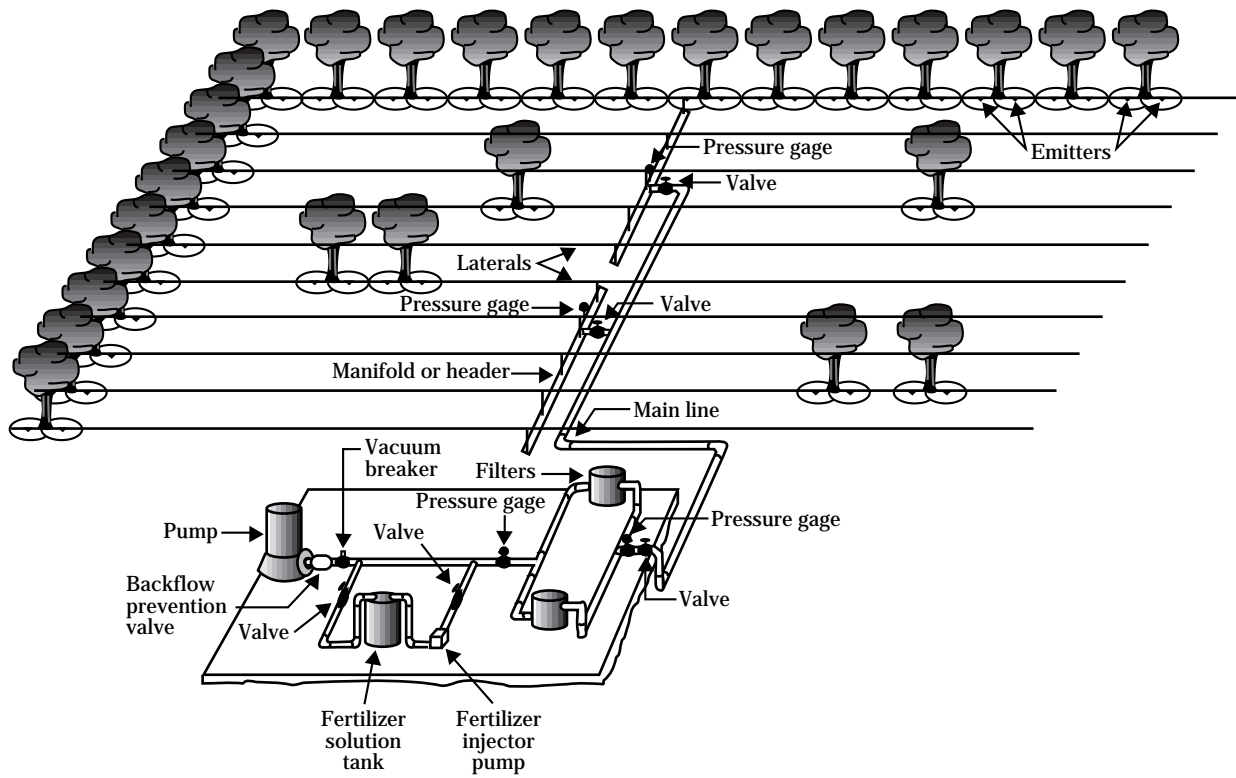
Pressure gage

Emitters

Valve

Laterals

Pressure gage

Valve

Manifold or header

Main line

Vacuum breaker

Filters

Pressure gage

Pressure gage

Pump

Valve

Backflow prevention valve

Valve

Valve

Fertilizer solution tank

Fertilizer injector pump